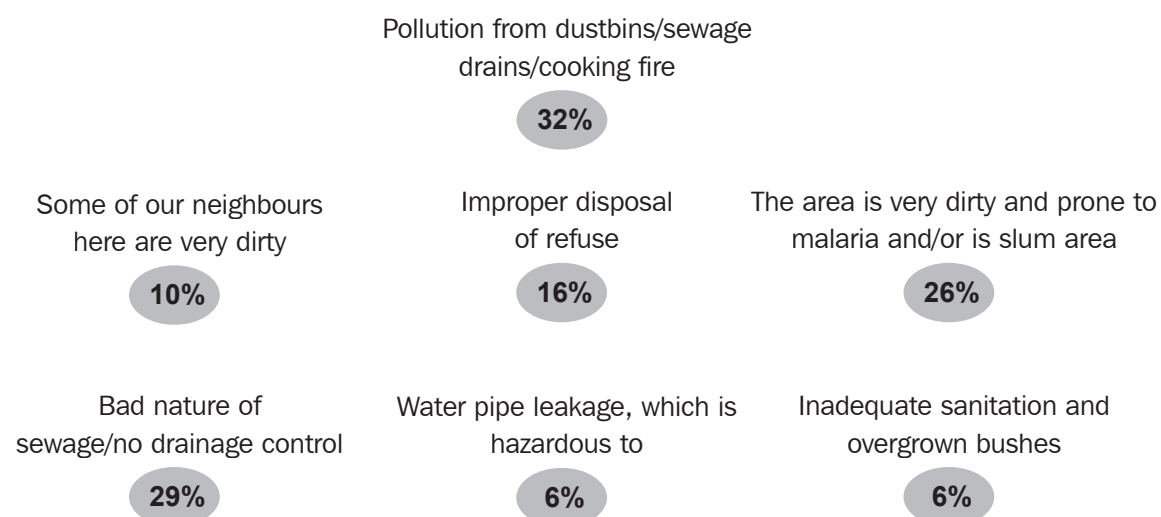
Pollution from dustbins/sewage drains/cooking fire

32%

Some of our neighbours here are very dirty

10%

Improper disposal of refuse

16%

The area is very dirty and prone to malaria and/or is slum area

26%

Bad nature of sewage/no drainage control

29%

Water pipe leakage, which is hazardous to

6%

Inadequate sanitation and overgrown bushes

6%